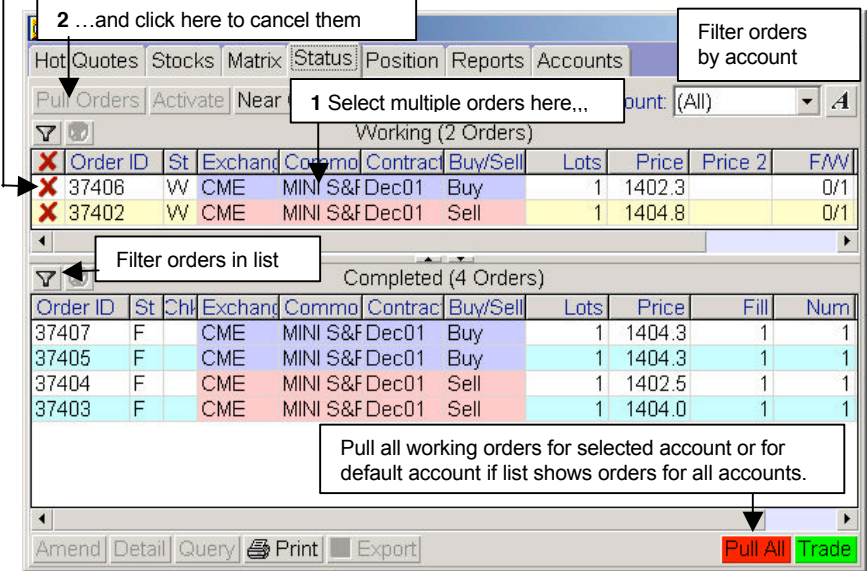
2 …and click here to cancel them

Filter orders by account

Hot Quotes | Stocks | Matrix | Status | Position | Reports | Accounts

Pull Orders | Activate | Near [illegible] ount: (All) A

1 Select multiple orders here,,,

Working (2 Orders)

| | Order ID | St | Exchang | Commo | Contract | Buy/Sell | Lots | Price | Price 2 | F/W |
|---|---|---|---|---|---|---|---|---|---|---|
| X | 37406 | W | CME | MINI S&F | Dec01 | Buy | 1 | 1402.3 | | 0/1 |
| X | 37402 | W | CME | MINI S&F | Dec01 | Sell | 1 | 1404.8 | | 0/1 |

Filter orders in list

Completed (4 Orders)

| Order ID | St | Chk | Exchang | Commo | Contract | Buy/Sell | Lots | Price | Fill | Num |
|---|---|---|---|---|---|---|---|---|---|---|
| 37407 | F | | CME | MINI S&F | Dec01 | Buy | 1 | 1404.3 | 1 | 1 |
| 37405 | F | | CME | MINI S&F | Dec01 | Buy | 1 | 1404.3 | 1 | 1 |
| 37404 | F | | CME | MINI S&F | Dec01 | Sell | 1 | 1402.5 | 1 | 1 |
| 37403 | F | | CME | MINI S&F | Dec01 | Sell | 1 | 1404.0 | 1 | 1 |

Pull all working orders for selected account or for default account if list shows orders for all accounts.

Amend | Detail | Query | Print | Export | Pull All | Trade